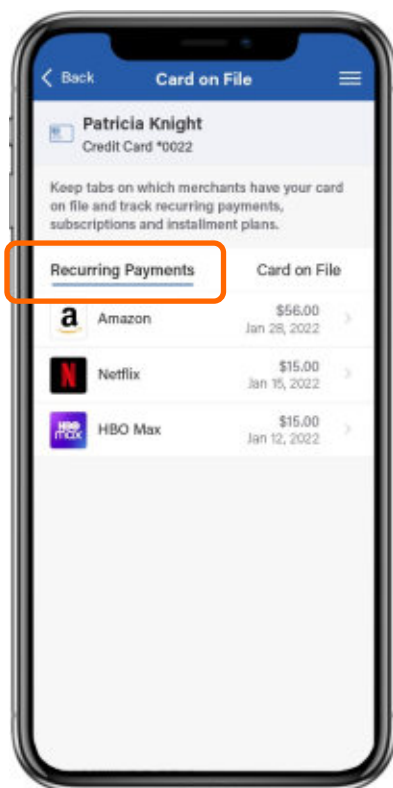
Back

Card on File

Patricia Knight
Credit Card *0022

Keep tabs on which merchants have your card on file and track recurring payments, subscriptions and installment plans.

Recurring Payments

Card on File

Amazon
$56.00
Jan 28, 2022

Netflix
$15.00
Jan 15, 2022

HBO Max
$15.00
Jan 12, 2022